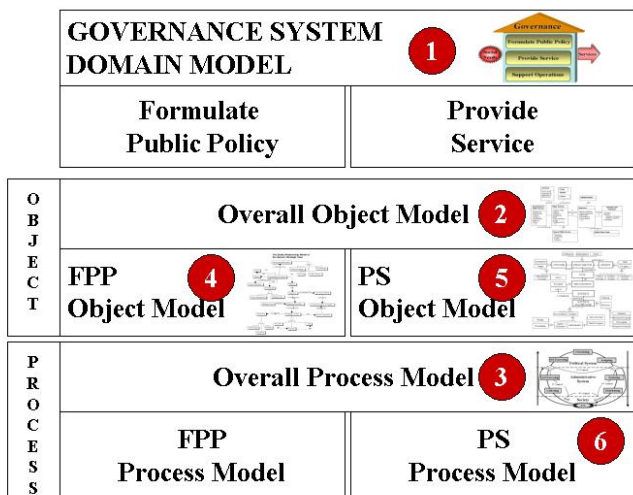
GOVERNANCE SYSTEM DOMAIN MODEL

1

Governance

Formulate Public Policy

Provide Service

Support Operations

Services

Formulate Public Policy

Provide Service

O B J E C T

Overall Object Model

2

FPP Object Model

4

PS Object Model

5

P R O C E S S

Overall Process Model

3

FPP Process Model

PS Process Model

6